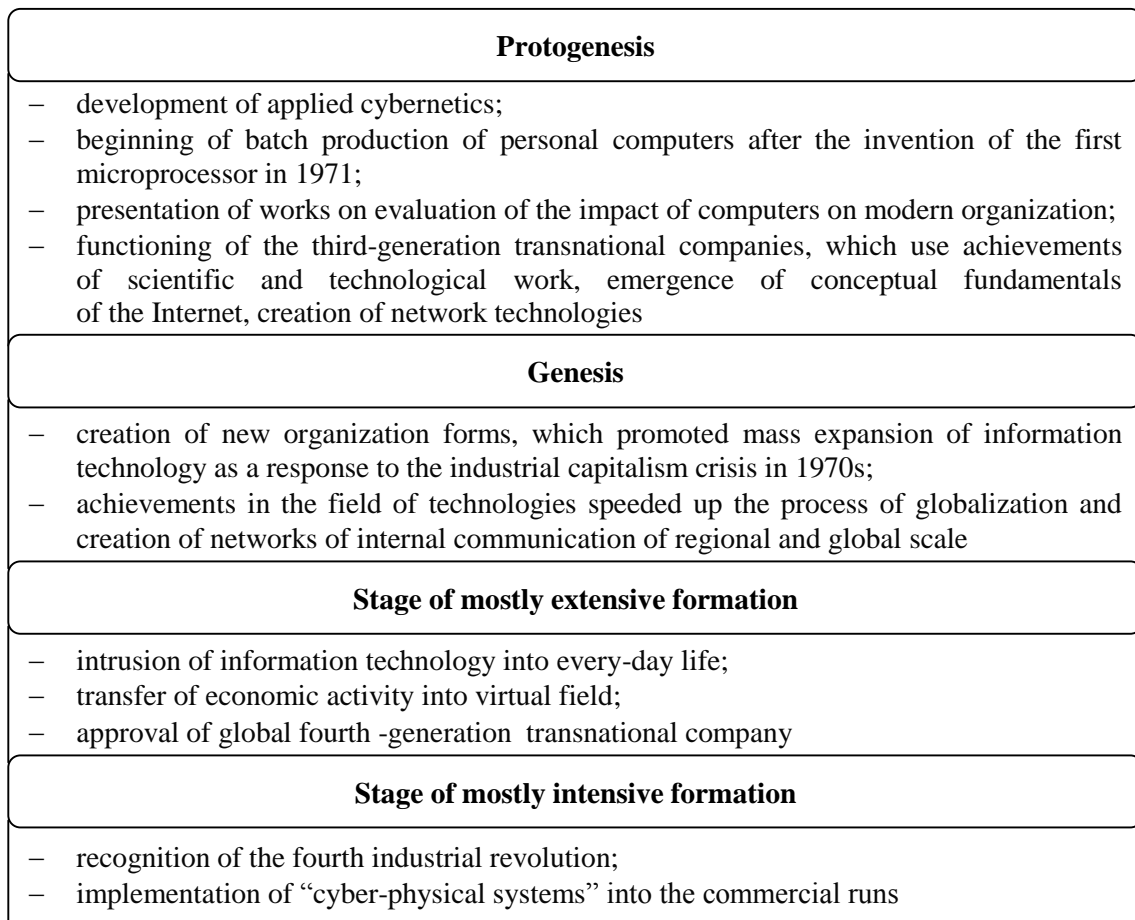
**Protogenesis**

– development of applied cybernetics;
– beginning of batch production of personal computers after the invention of the first microprocessor in 1971;
– presentation of works on evaluation of the impact of computers on modern organization;
– functioning of the third-generation transnational companies, which use achievements of scientific and technological work, emergence of conceptual fundamentals of the Internet, creation of network technologies

**Genesis**

– creation of new organization forms, which promoted mass expansion of information technology as a response to the industrial capitalism crisis in 1970s;
– achievements in the field of technologies speeded up the process of globalization and creation of networks of internal communication of regional and global scale

**Stage of mostly extensive formation**

– intrusion of information technology into every-day life;
– transfer of economic activity into virtual field;
– approval of global fourth -generation transnational company

**Stage of mostly intensive formation**

– recognition of the fourth industrial revolution;
– implementation of "cyber-physical systems" into the commercial runs